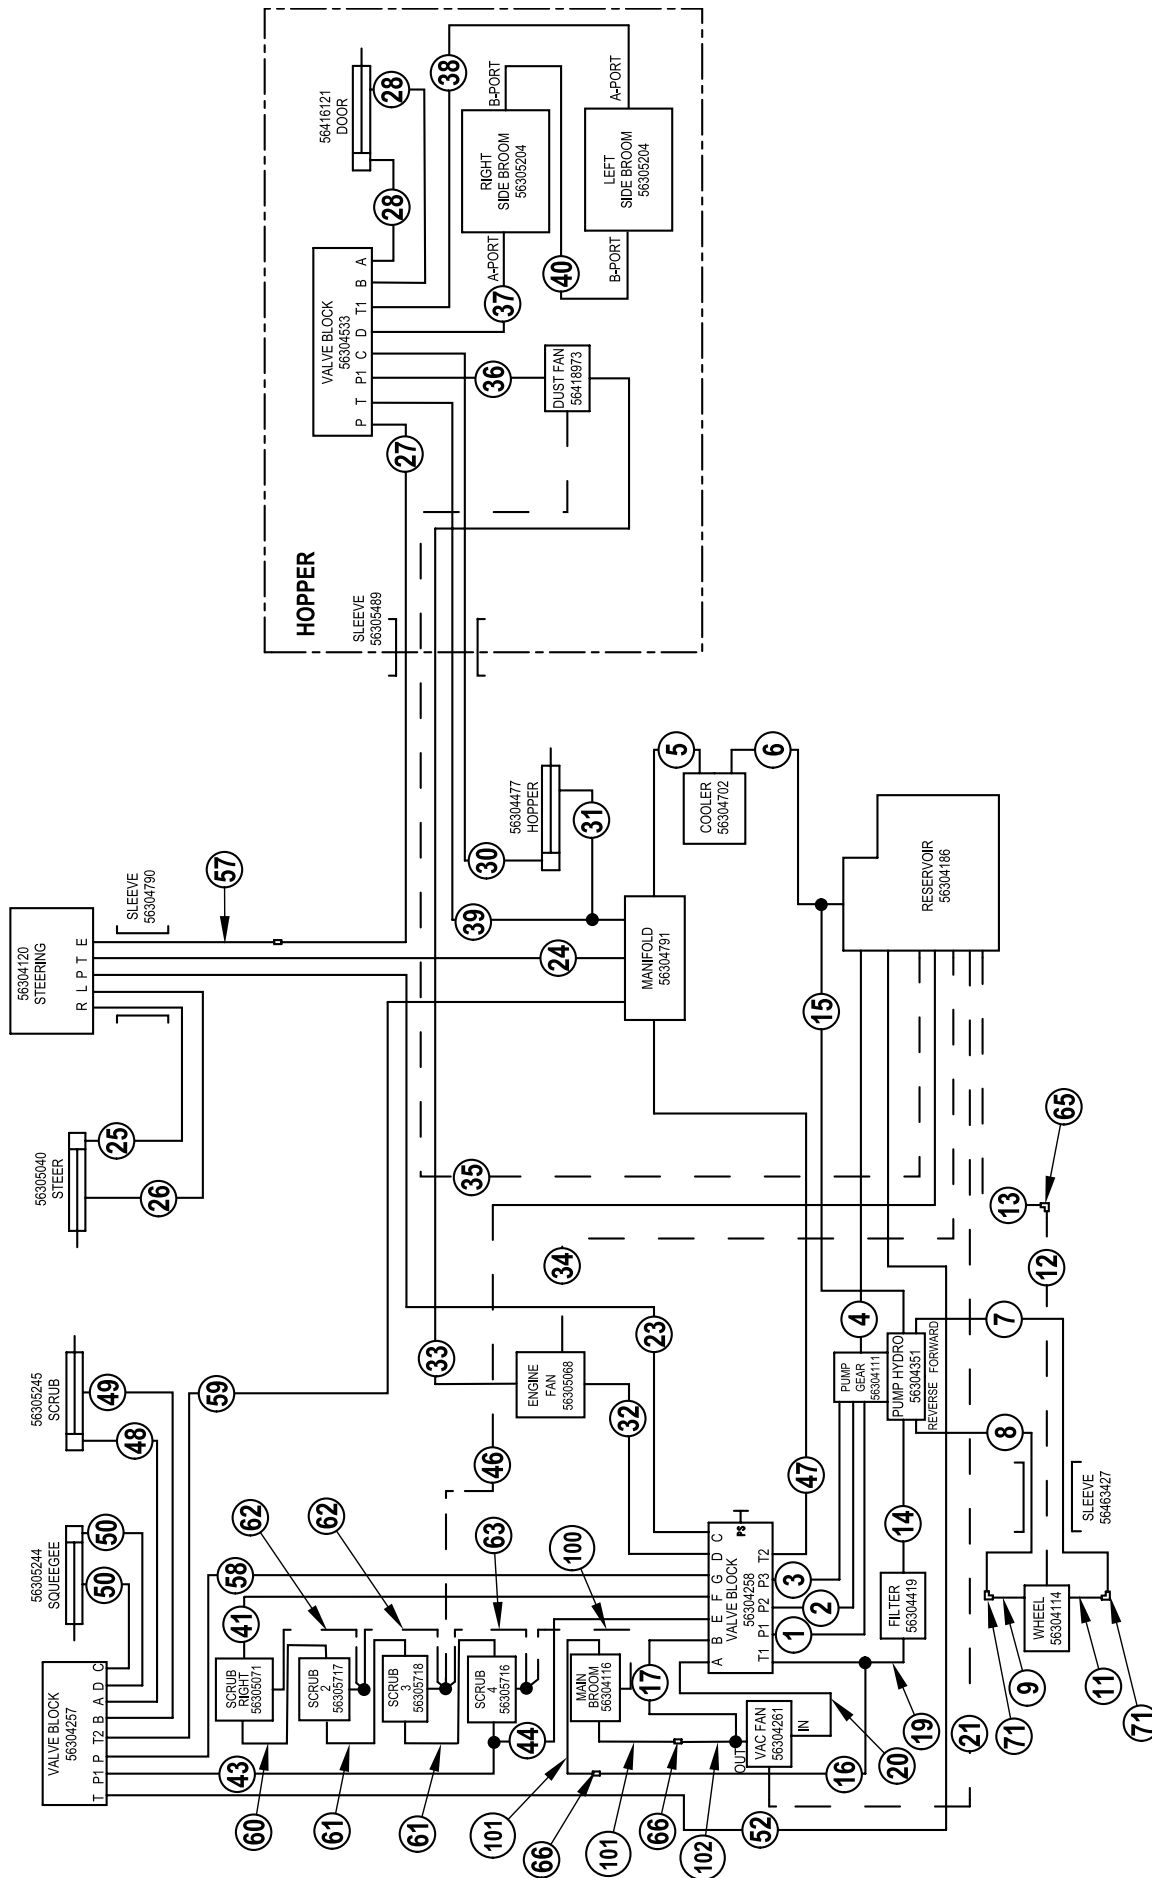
HOPPER

56416121
DOOR

28
28
38

RIGHT
SIDE BROOM
56305204

LEFT
SIDE BROOM
56305204

B-PORT
A-PORT
A-PORT
B-PORT

40
37

VALVE BLOCK
56304533
P T P1 C D T1 B A

36
DUST FAN
56418973

27

SLEEVE
56305489

5
6
COOLER
56304702

56304477
HOPPER
31
30
39

RESERVOIR
56304186

MANIFOLD
56304791

24

56304120
STEERING
R L P T E

SLEEVE
56304790

57

15

56305040
STEER
25
26

35
65
13
12
34

56305245
SCRUB
49
48
59

33
23

ENGINE
FAN
56305068

32

4
PUMP
GEAR
56304111

PUMP HYDRO
56304351
REVERSE FORWARD

7
8

46
47

SLEEVE
56463427

56305244
SQUEEGEE
50
50

62
62
63
100
58
41

14

VALVE BLOCK
56304258
A B E F G D C
T1 P1 P2 P3 T2
PS

3
2
1

FILTER
56304419

WHEEL
56304114

VALVE BLOCK
56304257
T P1 P T2 B A D C

SCRUB
RIGHT
56305071

SCRUB
2
56305717

SCRUB
3
56305718

SCRUB
4
56305716

MAIN
BROOM
56304116

17
44

VAC FAN
56304261
IN
OUT

16
20
19
21
71
9
11
71

43
60
61
61
101
66
101
66
102
52